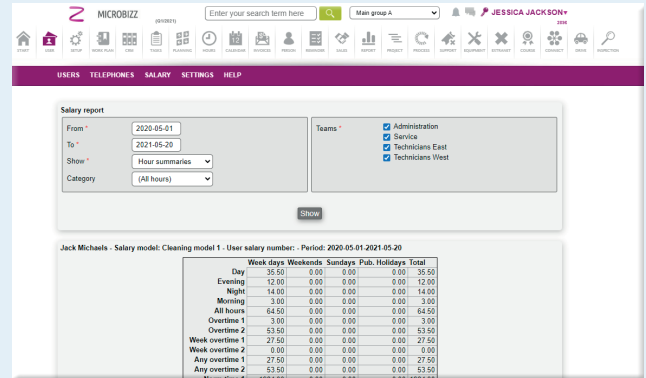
MICROBIZZ (01/2021)

Enter your search term here

Main group A

JESSICA JACKSON▾
2306

START USER SETUP WORK PLAN CRM TASKS PLANNING HOURS CALENDAR INVOICES PERSON SMSBOOK SALES EXPORT PROJECT PROCESS SUPPORT EQUIPMENT EXTRANET COURSE CONNECT DRIVE INSPECTION

USERS TELEPHONES SALARY SETTINGS HELP

Salary report

From * 2020-05-01
To * 2021-05-20
Show * Hour summaries
Category (All hours)

Teams * Administration
Service
Technicians East
Technicians West

Show

Jack Michaels - Salary model: Cleaning model 1 - User salary number: - Period: 2020-05-01-2021-05-20

| | Week days | Weekends | Sundays | Pub. Holidays | Total |
|---|---|---|---|---|---|
| Day | 35.50 | 0.00 | 0.00 | 0.00 | 35.50 |
| Evening | 12.00 | 0.00 | 0.00 | 0.00 | 12.00 |
| Night | 14.00 | 0.00 | 0.00 | 0.00 | 14.00 |
| Morning | 3.00 | 0.00 | 0.00 | 0.00 | 3.00 |
| All hours | 64.50 | 0.00 | 0.00 | 0.00 | 64.50 |
| Overtime 1 | 3.00 | 0.00 | 0.00 | 0.00 | 3.00 |
| Overtime 2 | 53.50 | 0.00 | 0.00 | 0.00 | 53.50 |
| Week overtime 1 | 27.50 | 0.00 | 0.00 | 0.00 | 27.50 |
| Week overtime 2 | 0.00 | 0.00 | 0.00 | 0.00 | 0.00 |
| Any overtime 1 | 27.50 | 0.00 | 0.00 | 0.00 | 27.50 |
| Any overtime 2 | 53.50 | 0.00 | 0.00 | 0.00 | 53.50 |
| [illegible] | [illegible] | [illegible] | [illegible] | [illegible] | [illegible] |